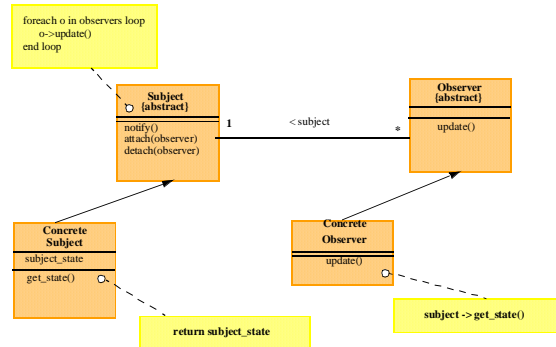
foreach o in observers loop
o->update()
end loop

Subject
{abstract}

notify()
attach(observer)
detach(observer)

1

< subject

*

Observer
{abstract}

update()

Concrete
Subject

subject_state

get_state()

Concrete
Observer

update()

return subject_state

subject -> get_state()